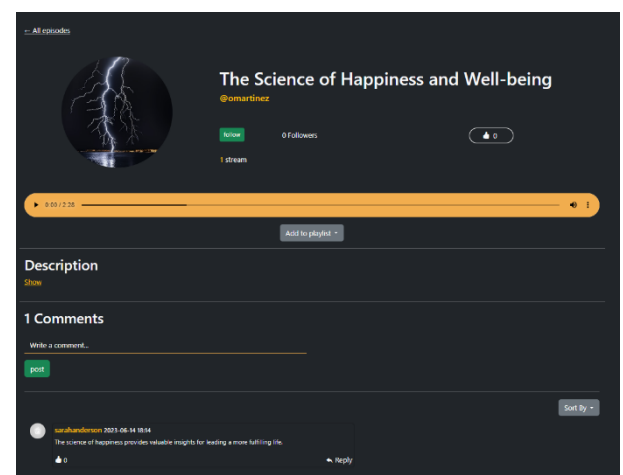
← All episodes

The Science of Happiness and Well-being

@omartinez

follow

0 Followers

0

1 stream

0:00 / 2:26

Add to playlist

Description

Show

1 Comments

Write a comment...

post

Sort By

sarahanderson 2023-06-14 18:54

The science of happiness provides valuable insights for leading a more fulfilling life.

0

Reply